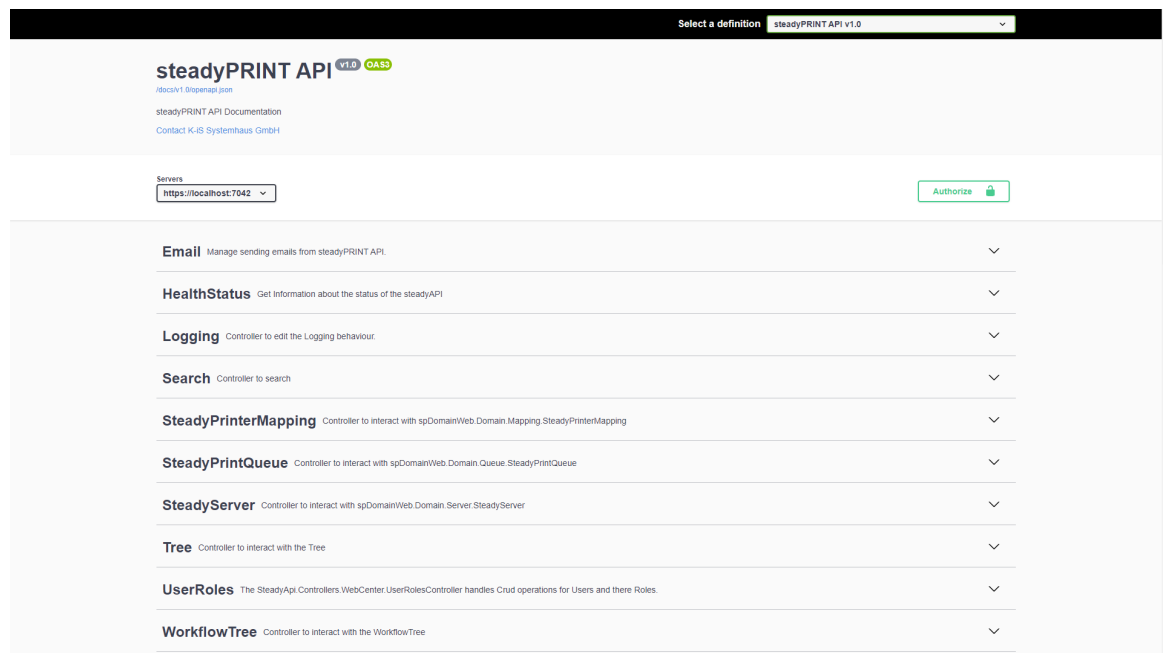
Select a definition steadyPRINT API v1.0

steadyPRINT API v1.0 OAS3
/docs/v1.0/openapi.json

steadyPRINT API Documentation

Contact K-iS Systemhaus GmbH

Servers
https://localhost:7042

Authorize

Email Manage sending emails from steadyPRINT API.

HealthStatus Get Information about the status of the steadyAPI

Logging Controller to edit the Logging behaviour.

Search Controller to search

SteadyPrinterMapping Controller to interact with spDomainWeb.Domain.Mapping.SteadyPrinterMapping

SteadyPrintQueue Controller to interact with spDomainWeb.Domain.Queue.SteadyPrintQueue

SteadyServer Controller to interact with spDomainWeb.Domain.Server.SteadyServer

Tree Controller to interact with the Tree

UserRoles The SteadyApi.Controllers.WebCenter.UserRolesController handles Crud operations for Users and there Roles.

WorkflowTree Controller to interact with the WorkflowTree